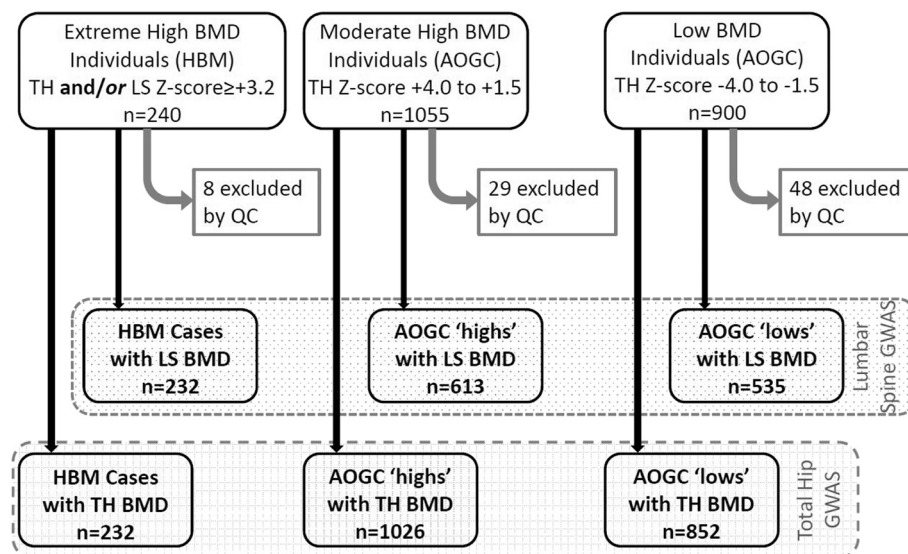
Extreme High BMD Individuals (HBM) TH **and/*or*** LS Z-score≥+3.2 n=240

Moderate High BMD Individuals (AOGC) TH Z-score +4.0 to +1.5 n=1055

Low BMD Individuals (AOGC) TH Z-score -4.0 to -1.5 n=900

8 excluded by QC

29 excluded by QC

48 excluded by QC

HBM Cases with LS BMD n=232

AOGC 'highs' with LS BMD n=613

AOGC 'lows' with LS BMD n=535

Lumbar Spine GWAS

HBM Cases with TH BMD n=232

AOGC 'highs' with TH BMD n=1026

AOGC 'lows' with TH BMD n=852

Total Hip GWAS